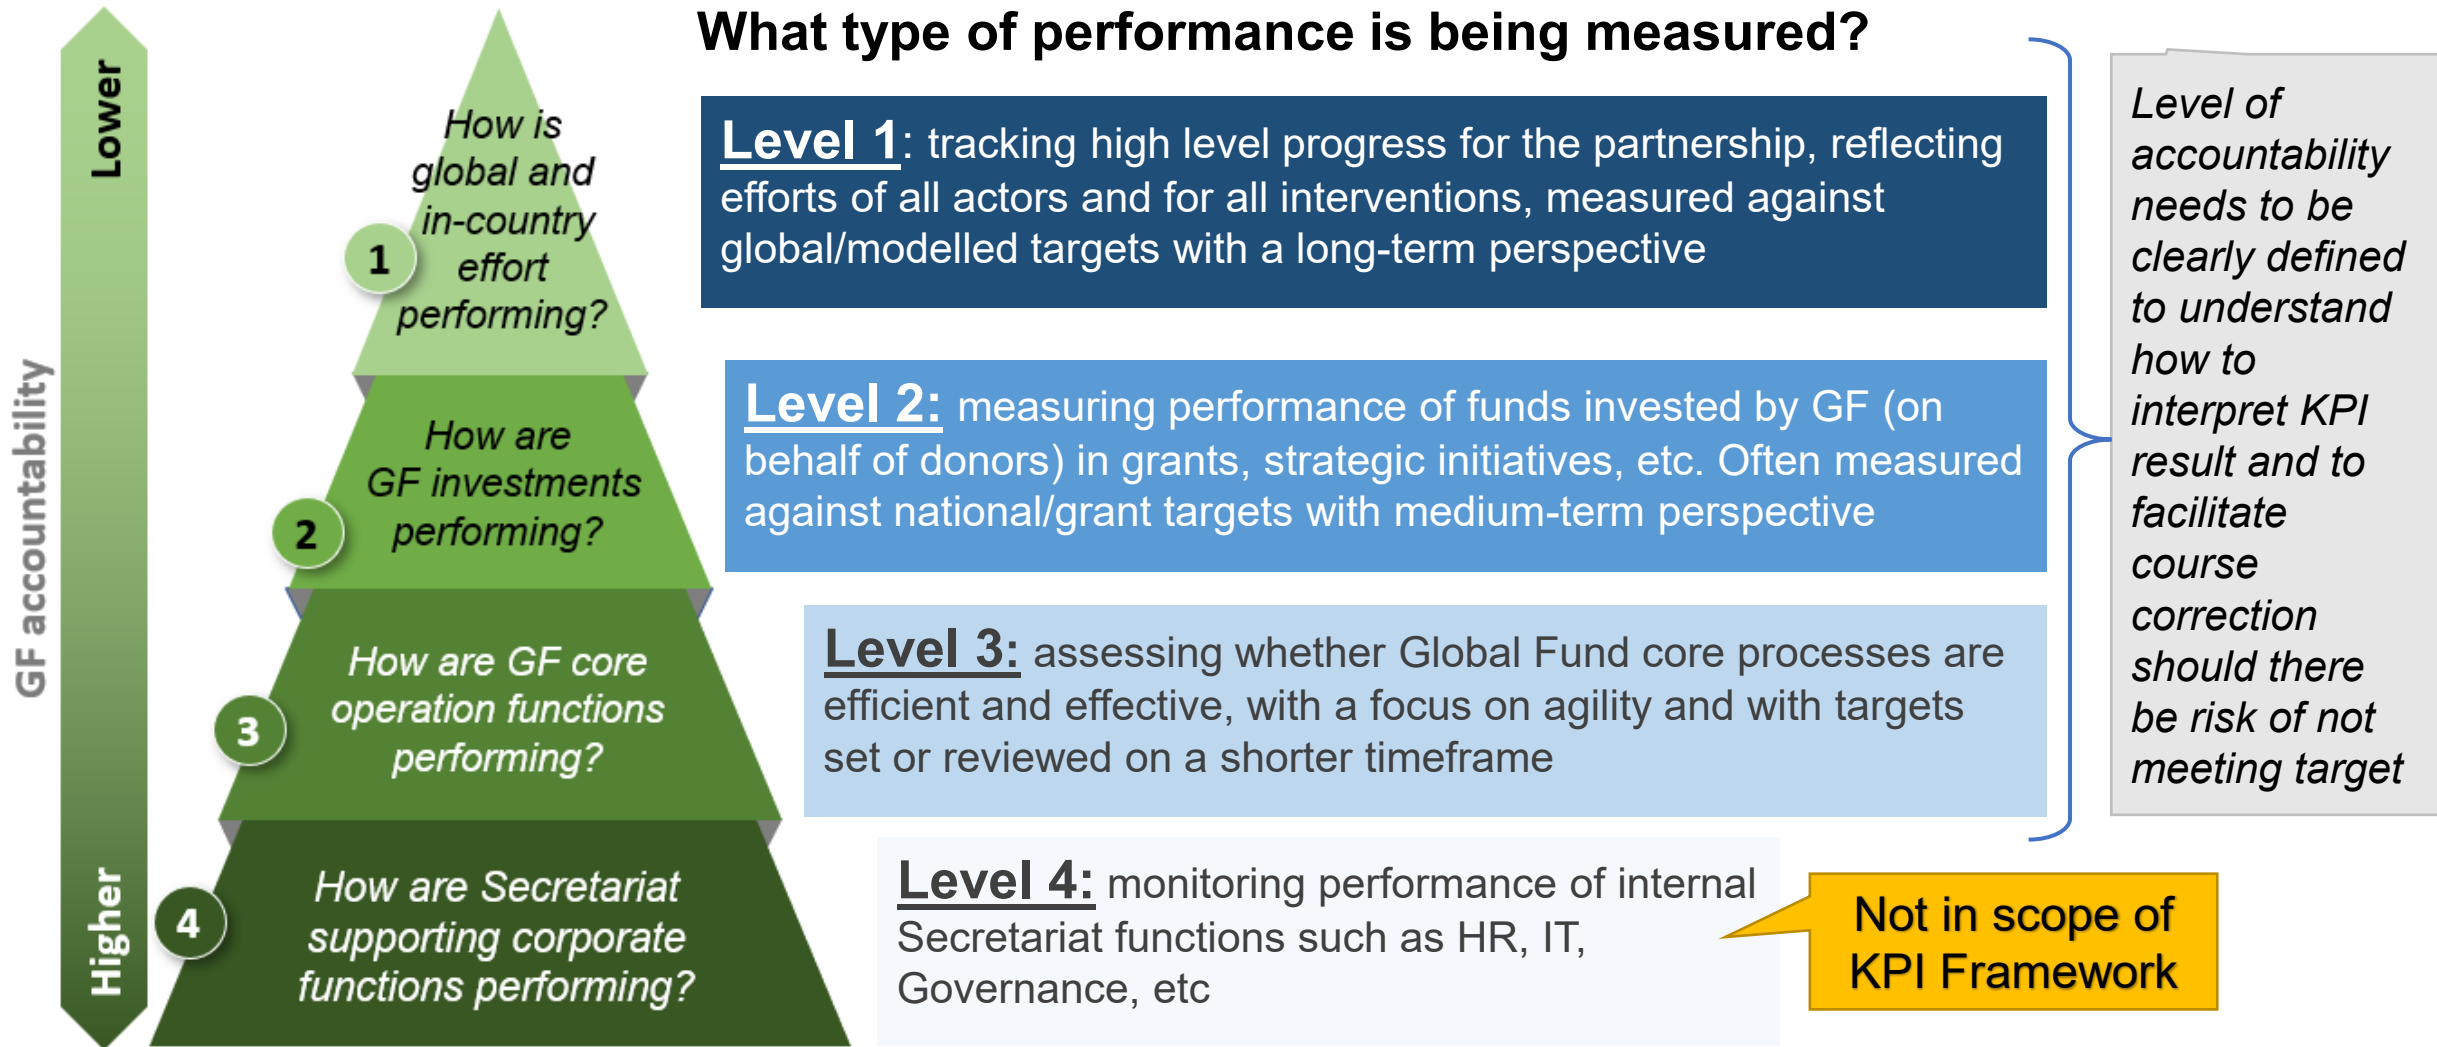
GF accountability

Lower

Higher

1 How is global and in-country effort performing?

2 How are GF investments performing?

3 How are GF core operation functions performing?

4 How are Secretariat supporting corporate functions performing?

What type of performance is being measured?

Level 1: tracking high level progress for the partnership, reflecting efforts of all actors and for all interventions, measured against global/modelled targets with a long-term perspective

Level 2: measuring performance of funds invested by GF (on behalf of donors) in grants, strategic initiatives, etc. Often measured against national/grant targets with medium-term perspective

Level 3: assessing whether Global Fund core processes are efficient and effective, with a focus on agility and with targets set or reviewed on a shorter timeframe

Level 4: monitoring performance of internal Secretariat functions such as HR, IT, Governance, etc

Level of accountability needs to be clearly defined to understand how to interpret KPI result and to facilitate course correction should there be risk of not meeting target

Not in scope of KPI Framework